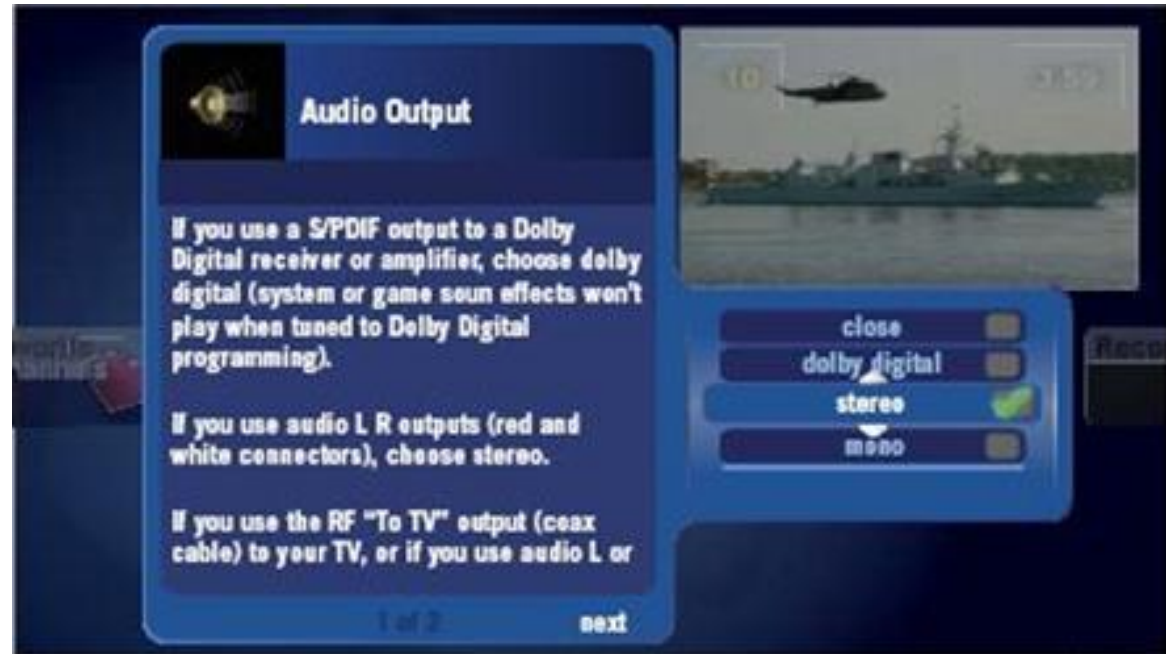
Audio Output

If you use a S/PDIF output to a Dolby Digital receiver or amplifier, choose dolby digital (system or game soun effects won't play when tuned to Dolby Digital programming).

If you use audio L R outputs (red and white connectors), choose stereo.

If you use the RF "To TV" output (coax cable) to your TV, or if you use audio L or

1 of 2

next

close

dolby digital

stereo

mono

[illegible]

Reco